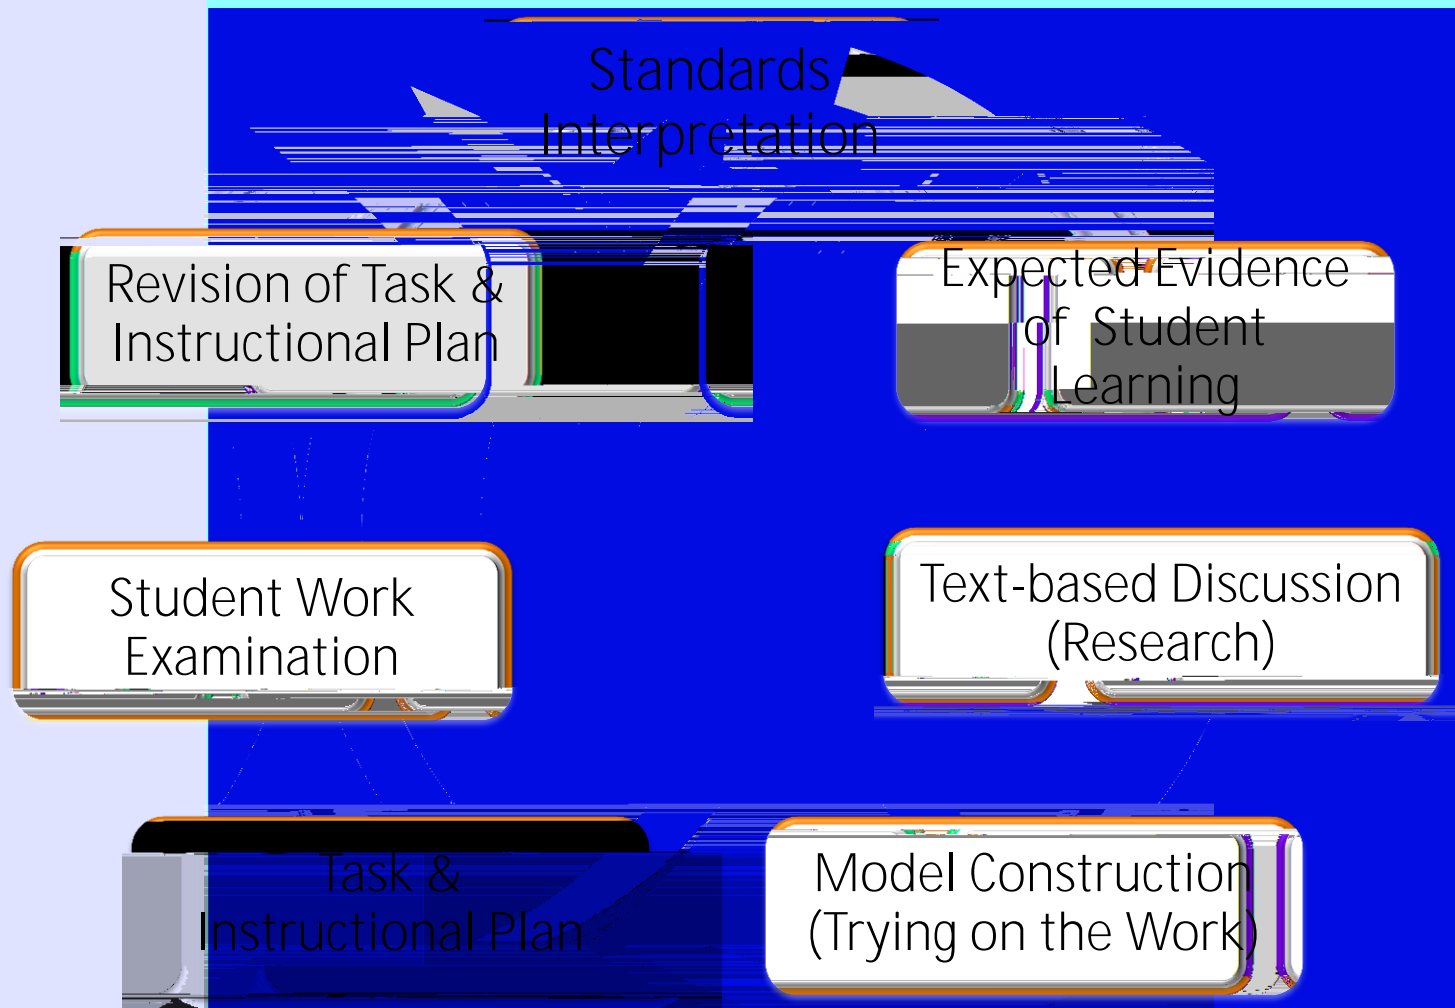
Standards Interpretation

Expected Evidence of Student Learning

Text-based Discussion (Research)

Model Construction (Trying on the Work)

Task & Instructional Plan

Student Work Examination

Revision of Task & Instructional Plan